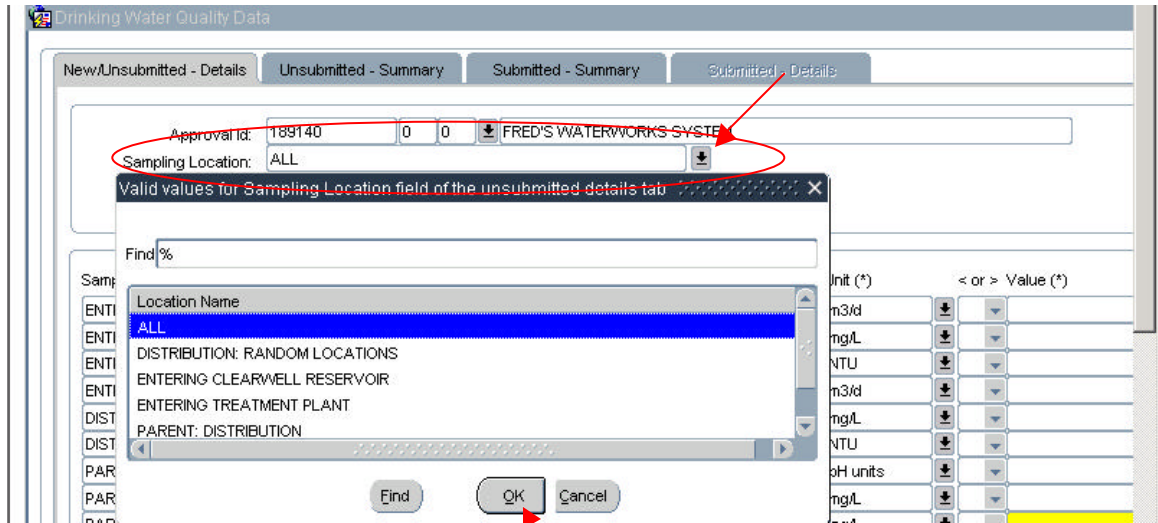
Drinking Water Quality Data

New/Unsubmitted - Details | Unsubmitted - Summary | Submitted - Summary | Submitted - Details

Approval Id: 189140 0 0 FRED'S WATERWORKS SYSTEM

Sampling Location: ALL

Valid values for Sampling Location field of the unsubmitted details tab

Find %

Location Name
ALL
DISTRIBUTION: RANDOM LOCATIONS
ENTERING CLEARWELL RESERVOIR
ENTERING TREATMENT PLANT
PARENT: DISTRIBUTION

Find OK Cancel

Samp
ENTI
ENTI
ENTI
ENTI
DIST
DIST
PAR
PAR

Unit (*) < or > Value (*)
m3/d
mg/L
NTU
m3/d
mg/L
NTU
pH units
mg/L